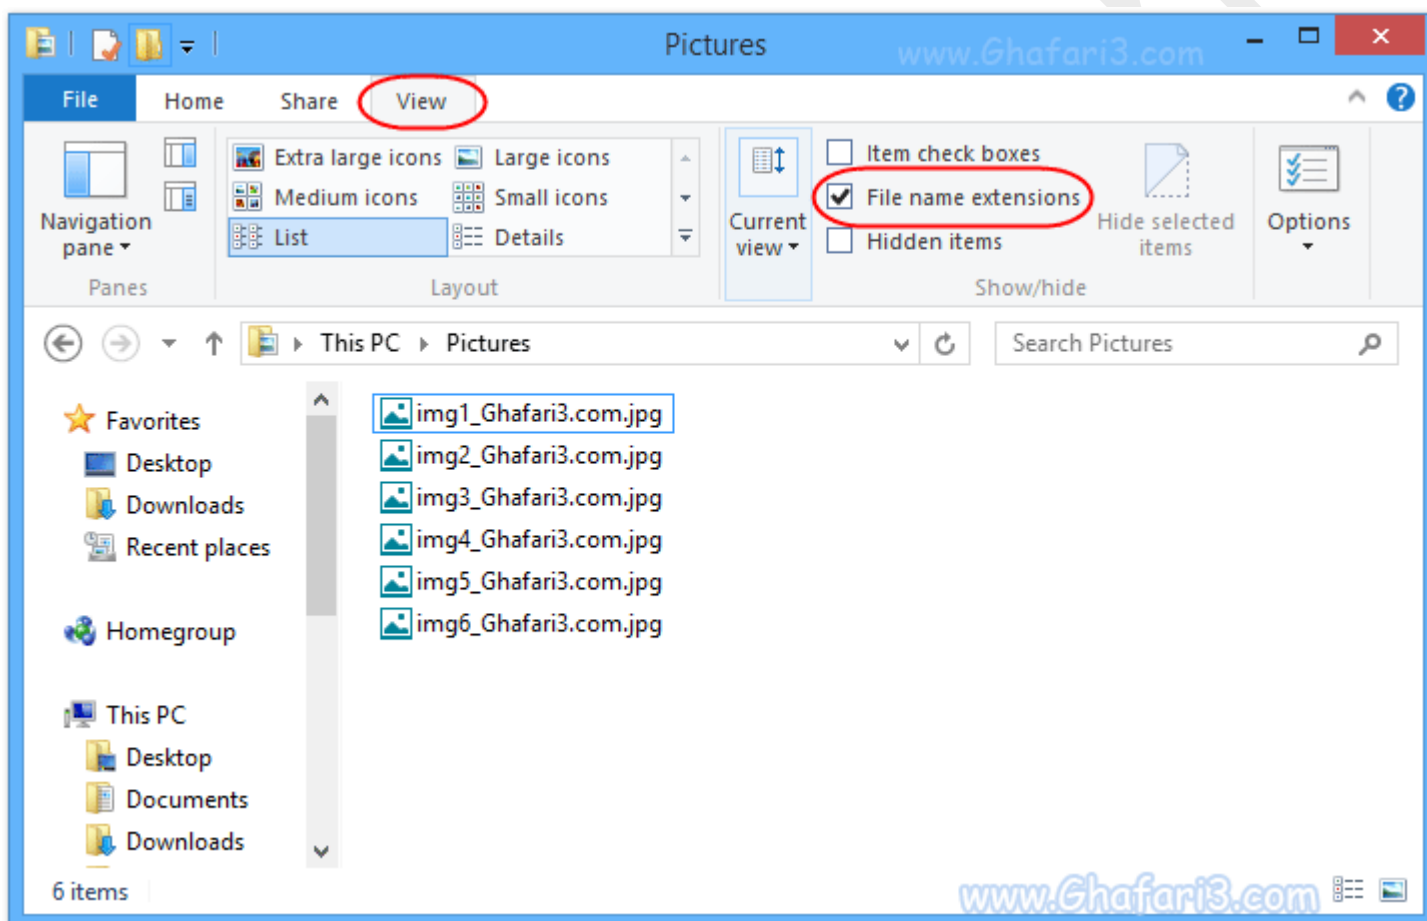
Pictures
www.Ghafari3.com

File Home Share View

Navigation pane
Panes

Extra large icons Large icons
Medium icons Small icons
List Details
Layout

Current view

Item check boxes
File name extensions
Hidden items
Hide selected items
Show/hide

Options

This PC › Pictures
Search Pictures

Favorites
Desktop
Downloads
Recent places

Homegroup

This PC
Desktop
Documents
Downloads

img1_Ghafari3.com.jpg
img2_Ghafari3.com.jpg
img3_Ghafari3.com.jpg
img4_Ghafari3.com.jpg
img5_Ghafari3.com.jpg
img6_Ghafari3.com.jpg

6 items
www.Ghafari3.com